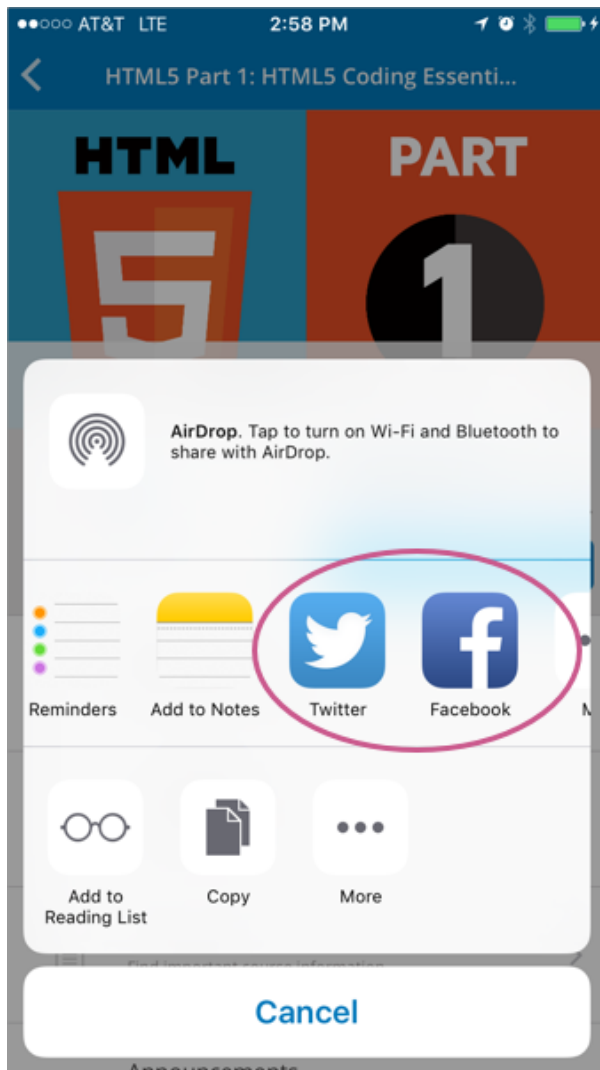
●●○○○ AT&T LTE 2:58 PM

HTML5 Part 1: HTML5 Coding Essenti...

HTML

5

PART

1

AirDrop. Tap to turn on Wi-Fi and Bluetooth to share with AirDrop.

Reminders

Add to Notes

Twitter

Facebook

M

Add to Reading List

Copy

More

Find important course information

Cancel

Announcements